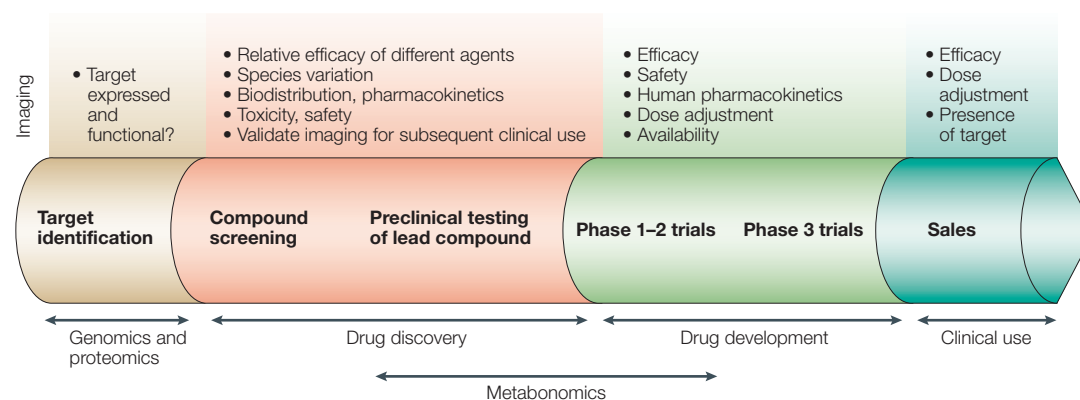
Imaging

• Target expressed and functional?

• Relative efficacy of different agents
• Species variation
• Biodistribution, pharmacokinetics
• Toxicity, safety
• Validate imaging for subsequent clinical use

• Efficacy
• Safety
• Human pharmacokinetics
• Dose adjustment
• Availability

• Efficacy
• Dose adjustment
• Presence of target

Target identification

Compound screening

Preclinical testing of lead compound

Phase 1–2 trials

Phase 3 trials

Sales

Genomics and proteomics

Drug discovery

Drug development

Clinical use

Metabonomics